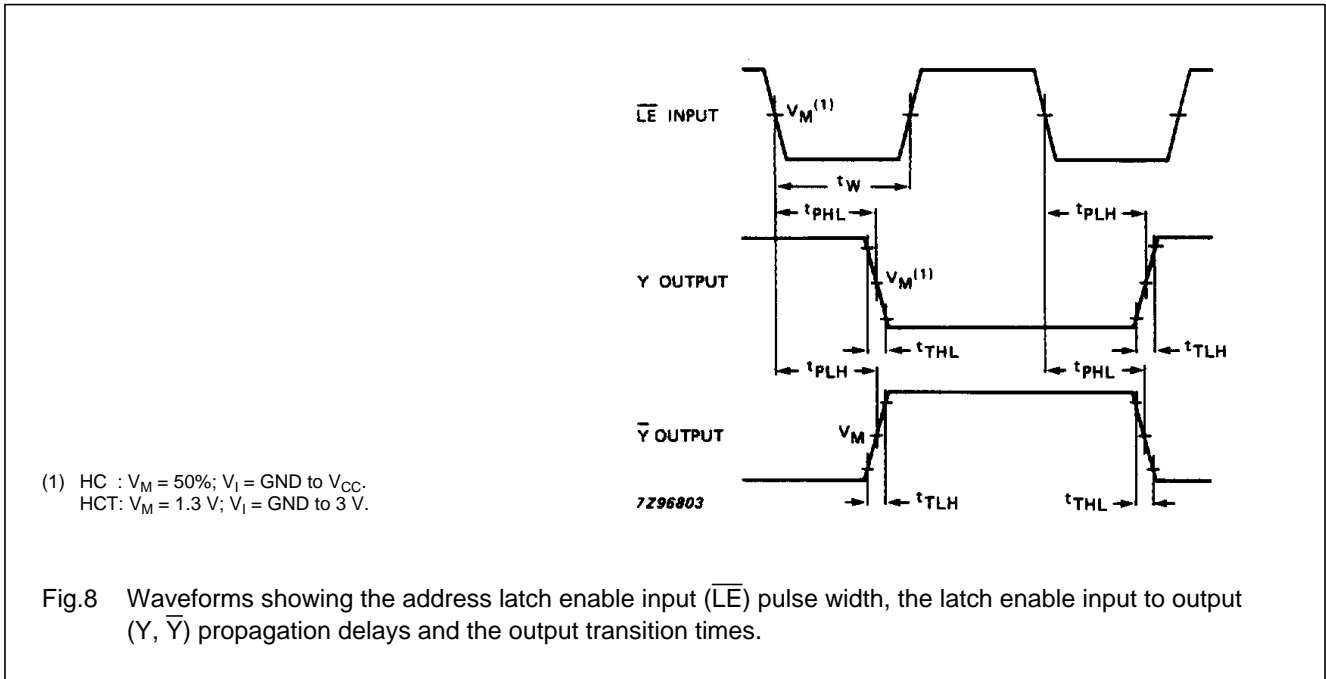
$\overline{LE}$ INPUT

$V_M^{(1)}$

$t_W$

$t_{PHL}$

$t_{PLH}$

Y OUTPUT

$V_M^{(1)}$

$t_{THL}$

$t_{TLH}$

$t_{PLH}$

$t_{PHL}$

$\overline{Y}$ OUTPUT

$V_M$

(1) HC : $V_M$ = 50%; $V_I$ = GND to $V_{CC}$.
HCT: $V_M$ = 1.3 V; $V_I$ = GND to 3 V.

7Z96803

$t_{TLH}$

$t_{THL}$

Fig.8 Waveforms showing the address latch enable input ($\overline{LE}$) pulse width, the latch enable input to output (Y, $\overline{Y}$) propagation delays and the output transition times.